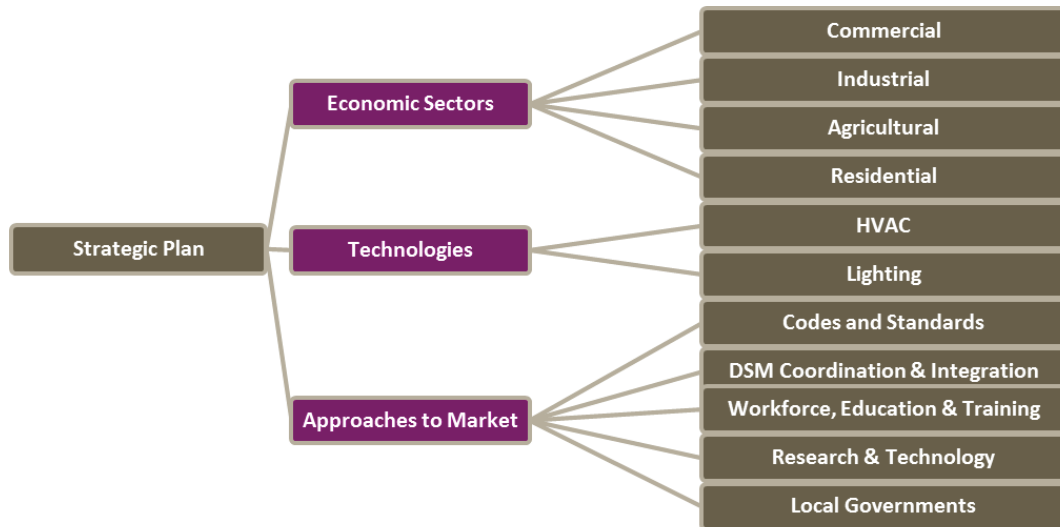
Strategic Plan

Economic Sectors

Technologies

Approaches to Market

Commercial

Industrial

Agricultural

Residential

HVAC

Lighting

Codes and Standards

DSM Coordination & Integration

Workforce, Education & Training

Research & Technology

Local Governments